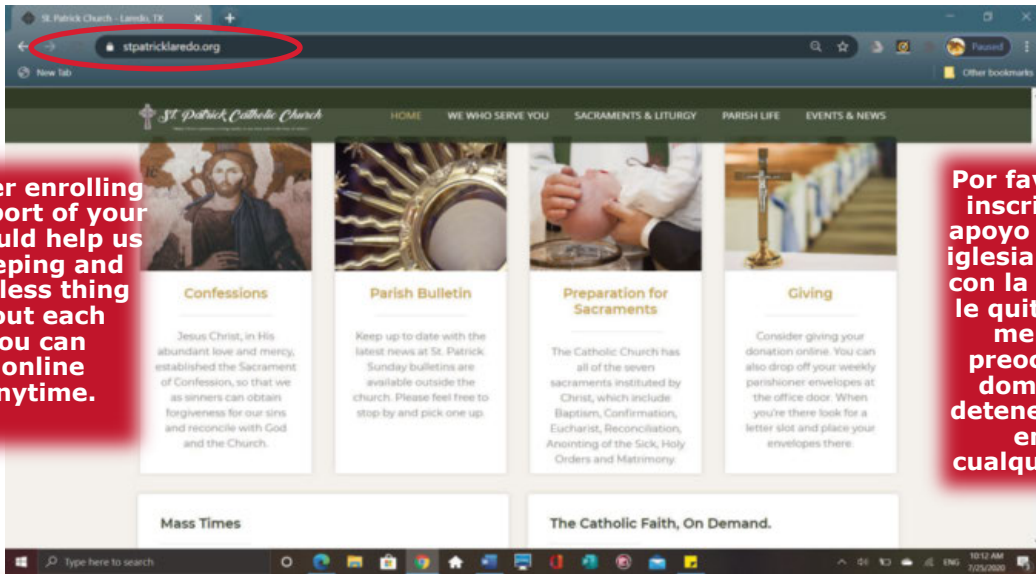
St. Patrick Church - Laredo, TX

stpatricklaredo.org

Paused

New Tab

Other bookmarks

St. Patrick Catholic Church

HOME WE WHO SERVE YOU SACRAMENTS & LITURGY PARISH LIFE EVENTS & NEWS

er enrolling
port of your
uld help us
eping and
less thing
out each
ou can
online
nytime.

Confessions

Jesus Christ, in His abundant love and mercy, established the Sacrament of Confession, so that we as sinners can obtain forgiveness for our sins and reconcile with God and the Church.

Parish Bulletin

Keep up to date with the latest news at St. Patrick. Sunday bulletins are available outside the church. Please feel free to stop by and pick one up.

Preparation for Sacraments

The Catholic Church has all of the seven sacraments instituted by Christ, which include Baptism, Confirmation, Eucharist, Reconciliation, Anointing of the Sick, Holy Orders and Matrimony.

Giving

Consider giving your donation online. You can also drop off your weekly parishioner envelopes at the office door. When you're there look for a letter slot and place your envelopes there.

Por fav
inscri
apoyo
iglesia
con la
le quit
me
preoc
dom
detene
er
cualqu

Mass Times

The Catholic Faith, On Demand.

Type here to search

10:12 AM
7/25/2020